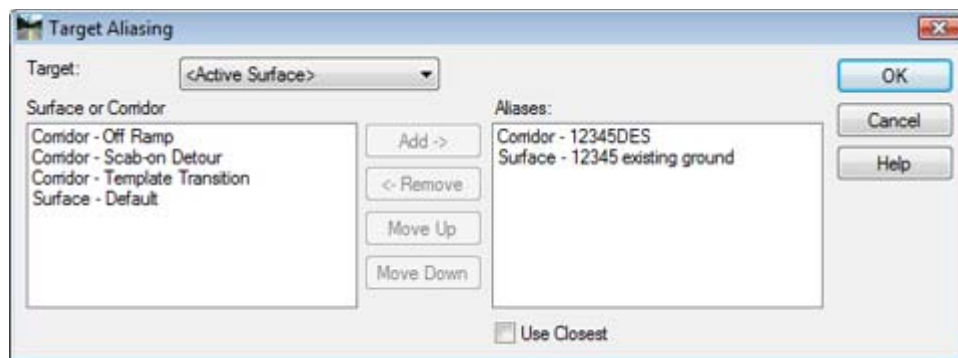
Target Aliasing

Target: <Active Surface>

OK

Cancel

Help

Surface or Corridor

Corridor - Off Ramp
Corridor - Scab-on Detour
Corridor - Template Transition
Surface - Default

Add ->

<- Remove

Move Up

Move Down

Aliases:

Corridor - 12345DES
Surface - 12345 existing ground

Use Closest